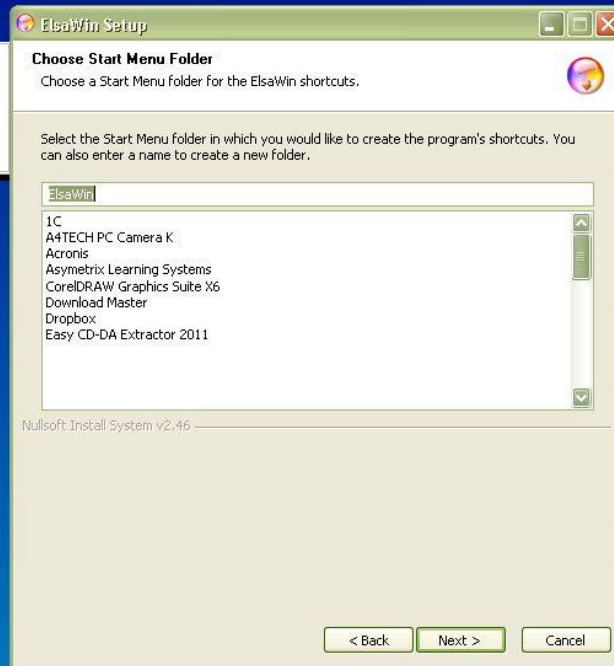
ElsaWin Setup

Choose Start Menu Folder
Choose a Start Menu folder for the ElsaWin shortcuts.

Select the Start Menu folder in which you would like to create the program's shortcuts. You can also enter a name to create a new folder.

ElsaWin

1C
A4TECH PC Camera K
Acronis
Asymetrix Learning Systems
CorelDRAW Graphics Suite X6
Download Master
Dropbox
Easy CD-DA Extractor 2011

Nullsoft Install System v2.46

< Back
Next >
Cancel